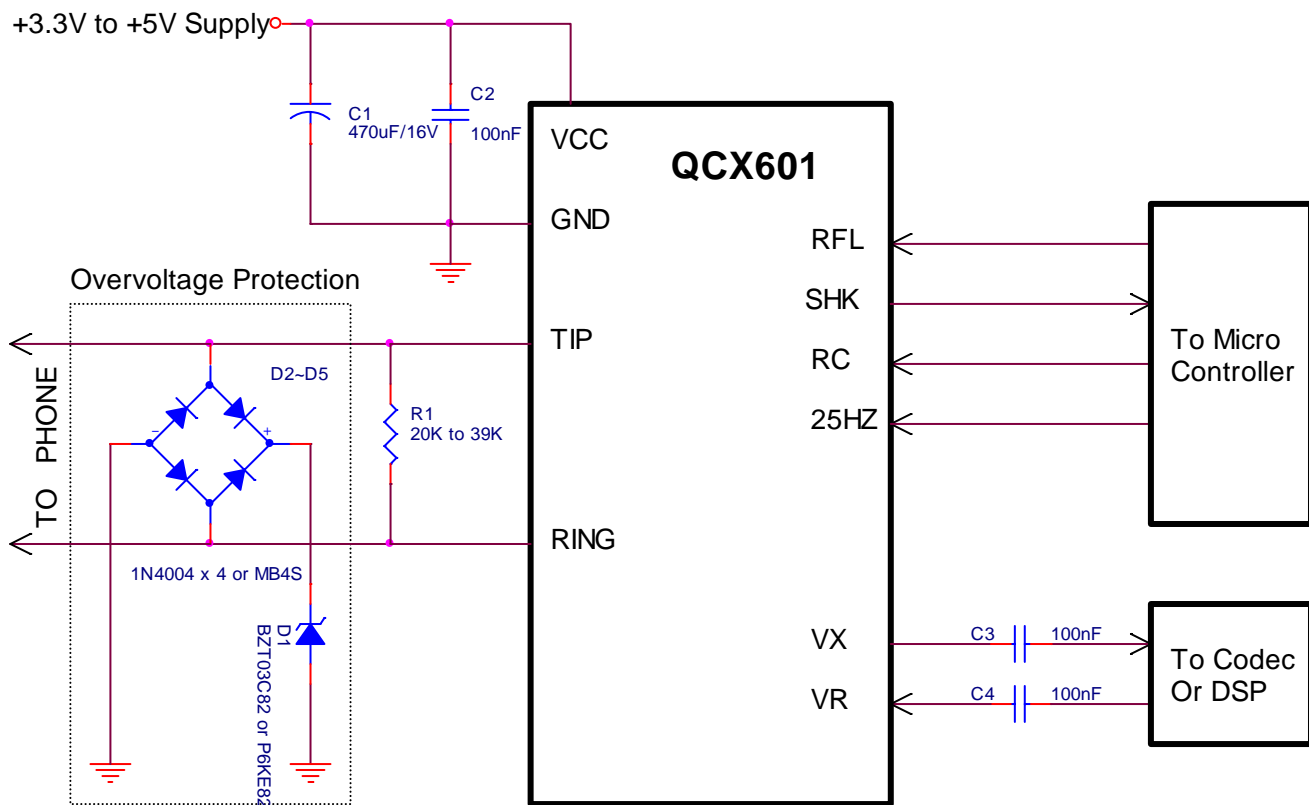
+3.3V to +5V Supply

C1
470uF/16V

C2
100nF

VCC

QCX601

GND

RFL

SHK

RC

25HZ

To Micro Controller

Overvoltage Protection

TIP

D2~D5

R1
20K to 39K

TO PHONE

-
+

RING

1N4004 x 4 or MB4S

D1
BZT03C82 or P6KE82

VX

C3

100nF

VR

C4

100nF

To Codec Or DSP